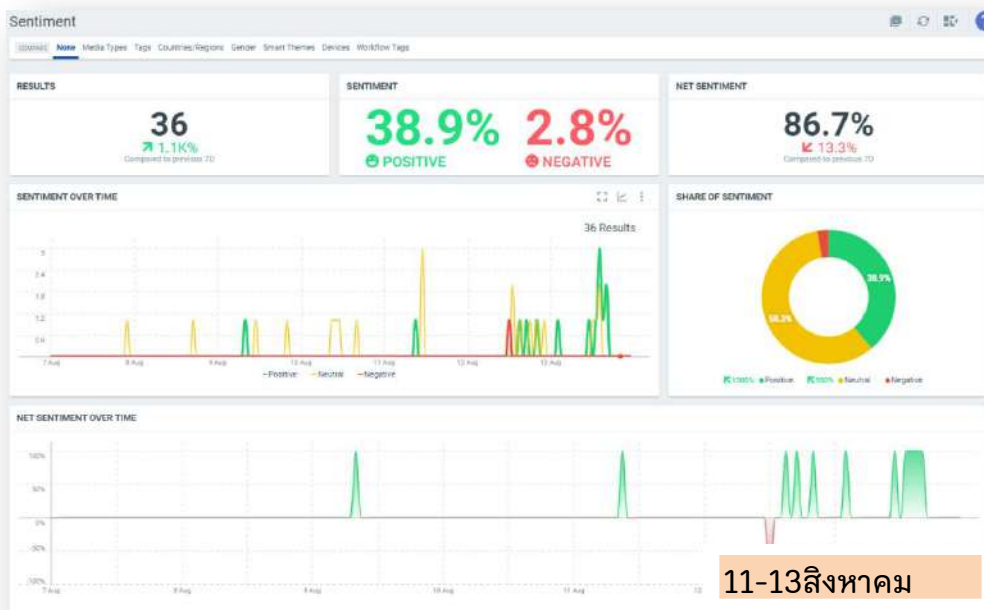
Sentiment

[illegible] None Media Types Tags Countries/Regions Gender Smart Themes Devices Workflow Tags

RESULTS

36

↗ 1.1K%

Compared to previous 7D

SENTIMENT

38.9%

POSITIVE

2.8%

NEGATIVE

NET SENTIMENT

86.7%

↙ 13.3%

Compared to previous 7D

SENTIMENT OVER TIME

36 Results

3

2.4

1.8

1.2

0.6

0

7 Aug

8 Aug

9 Aug

10 Aug

11 Aug

12 Aug

13 Aug

Positive Neutral Negative

SHARE OF SENTIMENT

38.9%

58.3%

Positive Neutral Negative

NET SENTIMENT OVER TIME

100%

50%

0%

-50%

-100%

7 Aug

8 Aug

9 Aug

10 Aug

11 Aug

12

11-13สิงหาคม